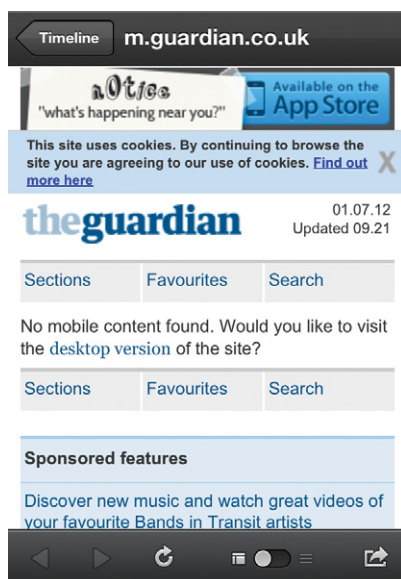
Timeline m.guardian.co.uk

n0tice "what's happening near you?" Available on the App Store

This site uses cookies. By continuing to browse the site you are agreeing to our use of cookies. Find out more here X

theguardian 01.07.12 Updated 09.21

Sections Favourites Search

No mobile content found. Would you like to visit the desktop version of the site?

Sections Favourites Search

Sponsored features

Discover new music and watch great videos of your favourite Bands in Transit artists